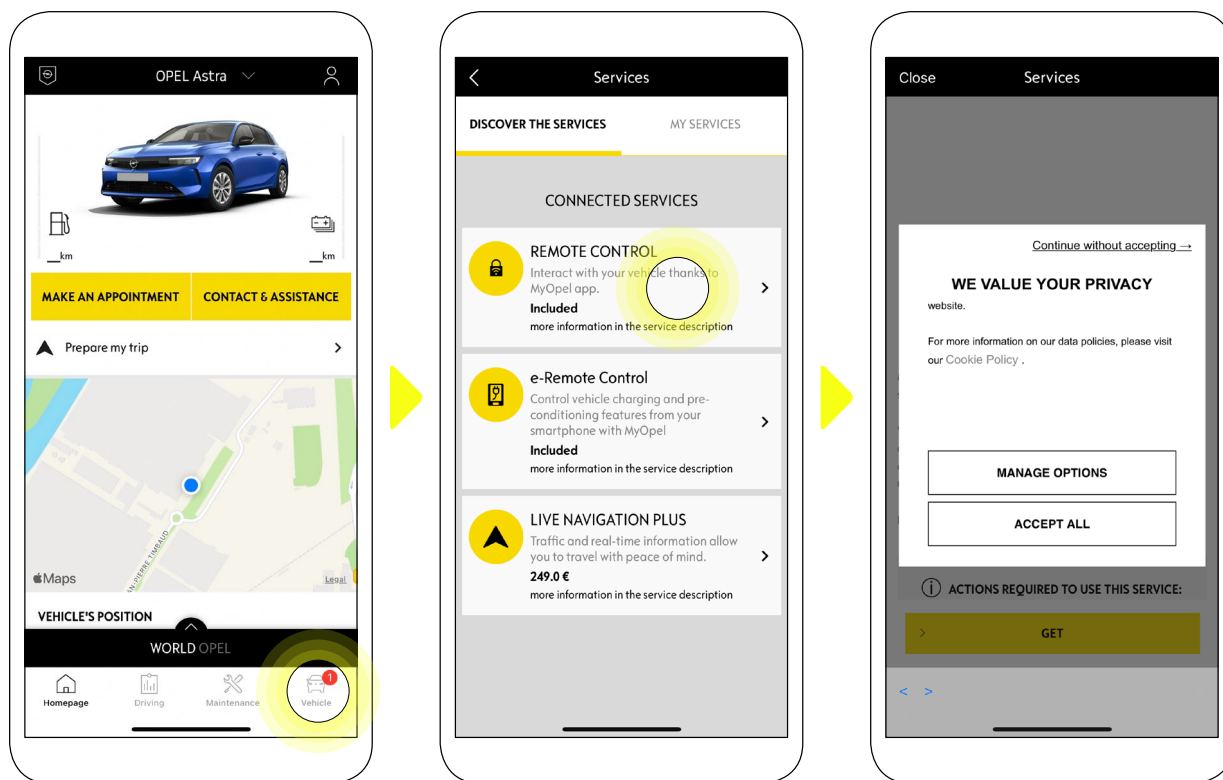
OPEL Astra

__km

__km

MAKE AN APPOINTMENT

CONTACT & ASSISTANCE

Prepare my trip

Maps

Legal

JEAN-PIERRE TIMBAUD

VEHICLE'S POSITION

WORLD OPEL

Homepage

Driving

Maintenance

1

Vehicle

Services

DISCOVER THE SERVICES

MY SERVICES

CONNECTED SERVICES

REMOTE CONTROL

Interact with your vehicle thanks to MyOpel app.

Included

more information in the service description

e-Remote Control

Control vehicle charging and pre-conditioning features from your smartphone with MyOpel

Included

more information in the service description

LIVE NAVIGATION PLUS

Traffic and real-time information allow you to travel with peace of mind.

249.0 €

more information in the service description

Close

Services

Continue without accepting →

WE VALUE YOUR PRIVACY

website.

For more information on our data policies, please visit our Cookie Policy .

MANAGE OPTIONS

ACCEPT ALL

ACTIONS REQUIRED TO USE THIS SERVICE:

GET

< >